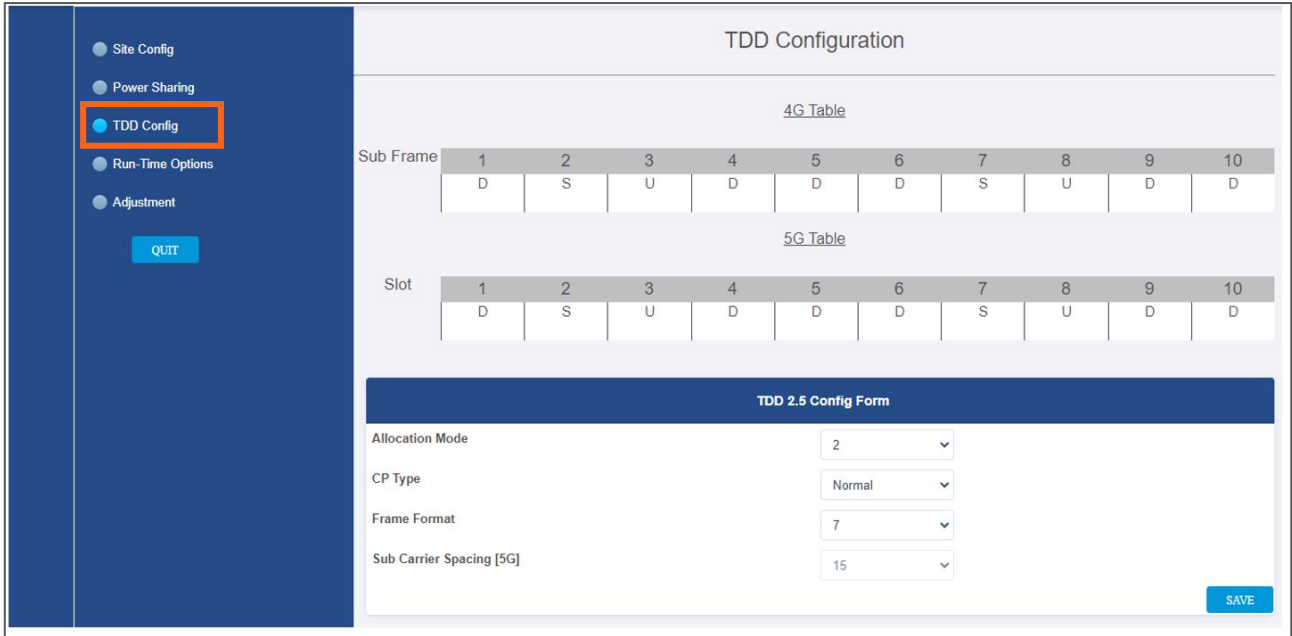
Site Config
Power Sharing
TDD Config
Run-Time Options
Adjustment
QUIT

TDD Configuration

4G Table

| Sub Frame | 1 | 2 | 3 | 4 | 5 | 6 | 7 | 8 | 9 | 10 |
|---|---|---|---|---|---|---|---|---|---|---|
| | D | S | U | D | D | D | S | U | D | D |

5G Table

| Slot | 1 | 2 | 3 | 4 | 5 | 6 | 7 | 8 | 9 | 10 |
|---|---|---|---|---|---|---|---|---|---|---|
| | D | S | U | D | D | D | S | U | D | D |

TDD 2.5 Config Form

Allocation Mode 2
CP Type Normal
Frame Format 7
Sub Carrier Spacing [5G] 15

SAVE